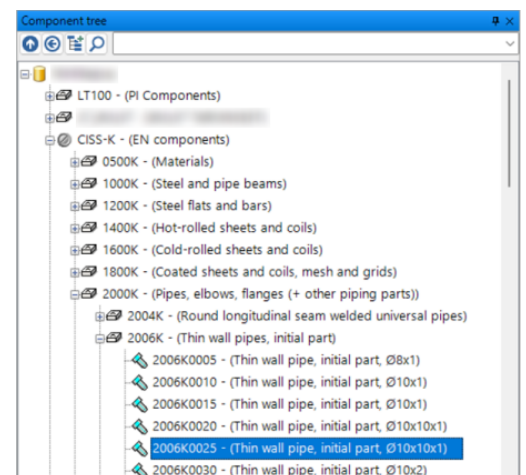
Component tree

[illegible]

LT100 - (PI Components)

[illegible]

CISS-K - (EN components)

0500K - (Materials)

1000K - (Steel and pipe beams)

1200K - (Steel flats and bars)

1400K - (Hot-rolled sheets and coils)

1600K - (Cold-rolled sheets and coils)

1800K - (Coated sheets and coils, mesh and grids)

2000K - (Pipes, elbows, flanges (+ other piping parts))

2004K - (Round longitudinal seam welded universal pipes)

2006K - (Thin wall pipes, initial part)

2006K0005 - (Thin wall pipe, initial part, Ø8x1)

2006K0010 - (Thin wall pipe, initial part, Ø10x1)

2006K0015 - (Thin wall pipe, initial part, Ø10x1)

2006K0020 - (Thin wall pipe, initial part, Ø10x10x1)

2006K0025 - (Thin wall pipe, initial part, Ø10x10x1)

2006K0030 - (Thin wall pipe, initial part, Ø10x2)